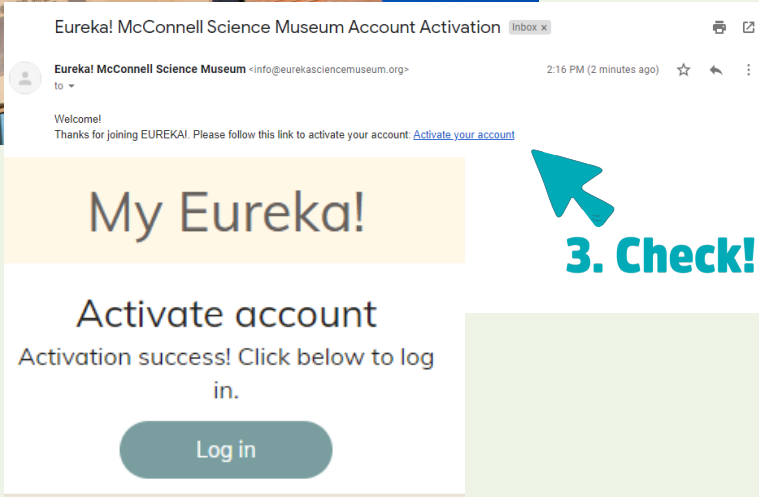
Eureka! McConnell Science Museum Account Activation Inbox ×

Eureka! McConnell Science Museum <info@eurekasciencemuseum.org>
to

2:16 PM (2 minutes ago)

Welcome!
Thanks for joining EUREKA!. Please follow this link to activate your account: Activate your account

3. Check!

My Eureka!

Activate account

Activation success! Click below to log in.

Log in